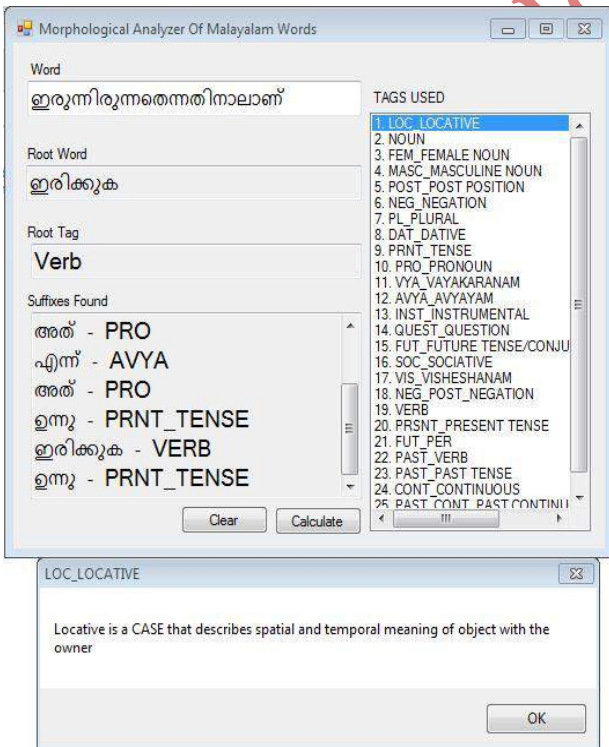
Morphological Analyzer Of Malayalam Words

Word

ഇരുന്നിരുന്നതെന്നതിനാലാണ്

TAGS USED

1. LOC_LOCATIVE
2. NOUN
3. FEM_FEMALE NOUN
4. MASC_MASCULINE NOUN
5. POST_POST POSITION
6. NEG_NEGATION
7. PL_PLURAL
8. DAT_DATIVE
9. PRNT_TENSE
10. PRO_PRONOUN
11. VYA_VAYAKARANAM
12. AVYA_AVYAYAM
13. INST_INSTRUMENTAL
14. QUEST_QUESTION
15. FUT_FUTURE TENSE/CONJU
16. SOC_SOCIATIVE
17. VIS_VISHESHANAM
18. NEG_POST_NEGATION
19. VERB
20. PRSNT_PRESENT TENSE
21. FUT_PER
22. PAST_VERB
23. PAST_PAST TENSE
24. CONT_CONTINUOUS
25. PAST_CONT_PAST CONTINU

Root Word

ഇരിക്കുക

Root Tag

Verb

Suffixes Found

അത് - PRO
എന്ന് - AVYA
അത് - PRO
ഉന്നു - PRNT_TENSE
ഇരിക്കുക - VERB
ഉന്നു - PRNT_TENSE

Clear Calculate

LOC_LOCATIVE

Locative is a CASE that describes spatial and temporal meaning of object with the owner

OK